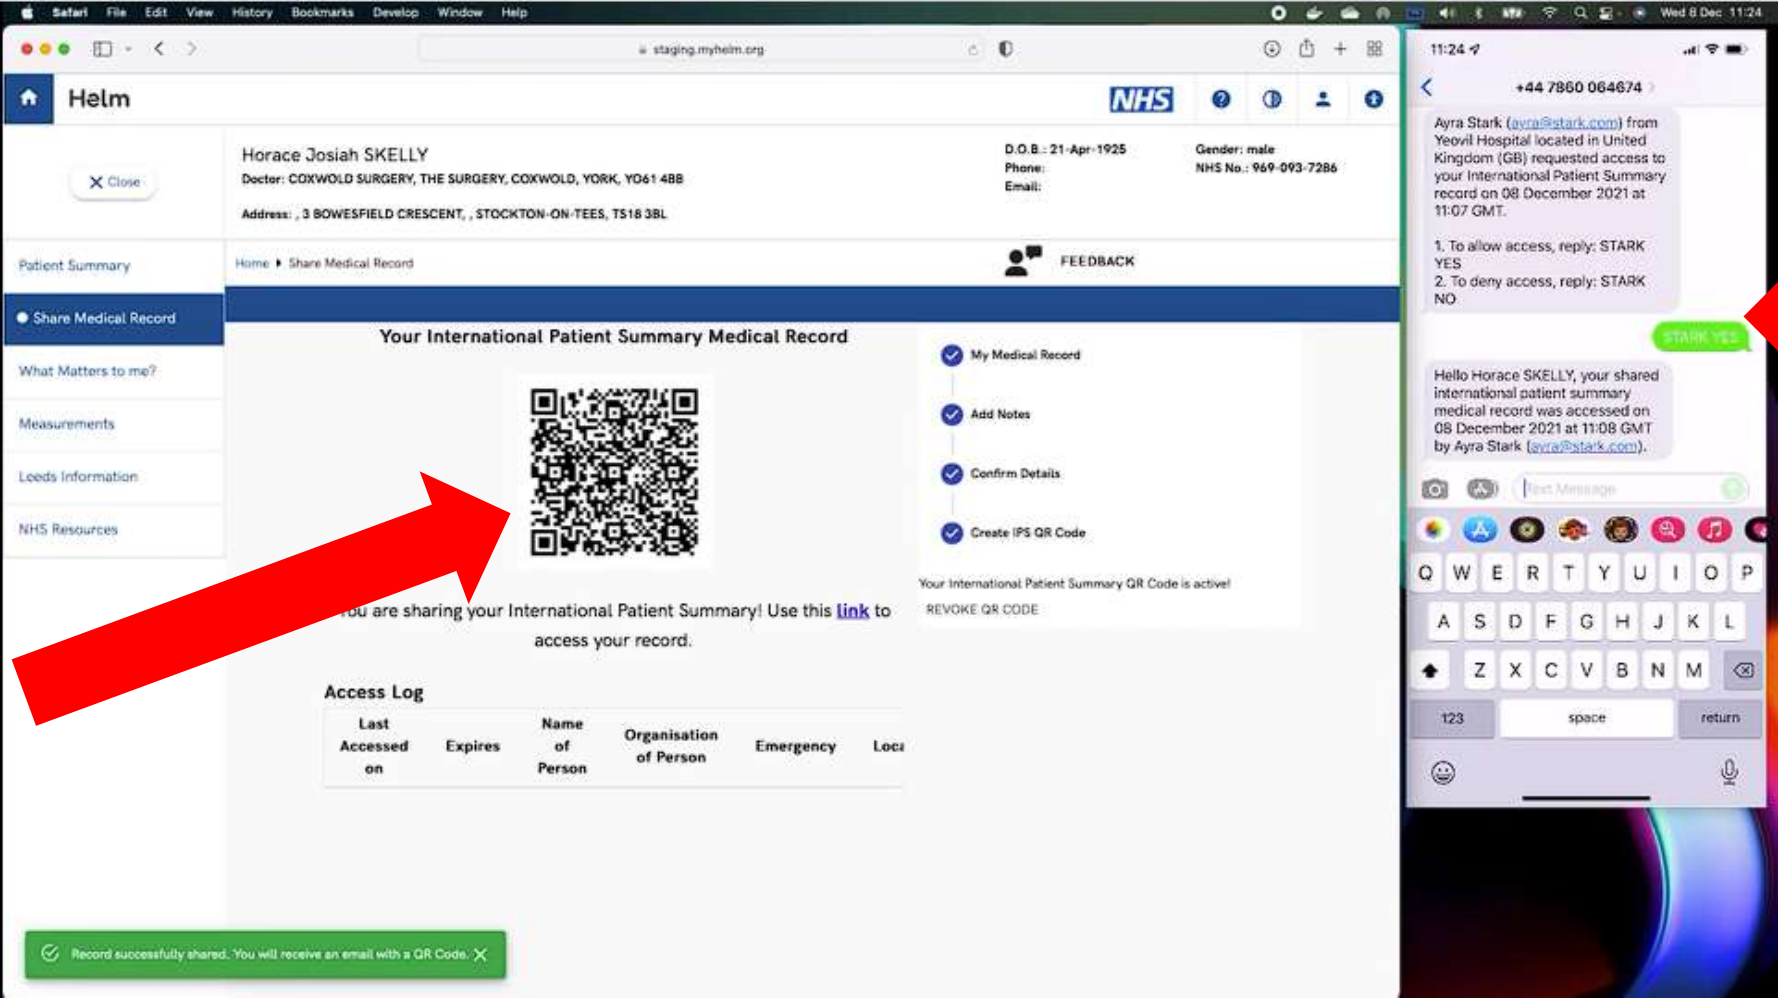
Safari File Edit View History Bookmarks Develop Window Help

Wed 8 Dec 11:24

staging.myhelm.org

Helm

NHS

X Close

Horace Josiah SKELLY
Doctor: COXWOLD SURGERY, THE SURGERY, COXWOLD, YORK, YO61 4BB
Address: , 3 BOWESFIELD CRESCENT, , STOCKTON-ON-TEES, TS18 3BL

D.O.B.: 21-Apr-1925
Phone:
Email:

Gender: male
NHS No.: 969-093-7286

Patient Summary
Share Medical Record
What Matters to me?
Measurements
Leeds Information
NHS Resources

Home ▸ Share Medical Record

FEEDBACK

Your International Patient Summary Medical Record

ou are sharing your International Patient Summary! Use this link to access your record.

My Medical Record
Add Notes
Confirm Details
Create IPS QR Code

Your International Patient Summary QR Code is active!
REVOKE QR CODE

Access Log

| Last Accessed on | Expires | Name of Person | Organisation of Person | Emergency | Loca |
|---|---|---|---|---|---|

Record successfully shared. You will receive an email with a QR Code.

11:24

+44 7860 064674

Ayra Stark (ayra@stark.com) from Yeovil Hospital located in United Kingdom (GB) requested access to your International Patient Summary record on 08 December 2021 at 11:07 GMT.

1. To allow access, reply: STARK YES
2. To deny access, reply: STARK NO

STARK YES

Hello Horace SKELLY, your shared international patient summary medical record was accessed on 08 December 2021 at 11:08 GMT by Ayra Stark (ayra@stark.com).

Text Message

Q W E R T Y U I O P
A S D F G H J K L
Z X C V B N M
123 space return